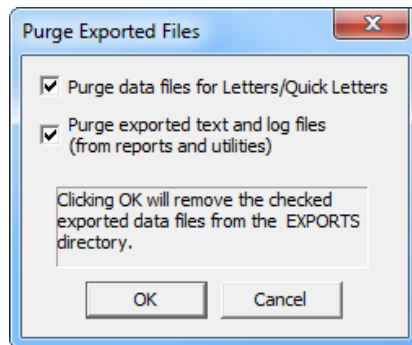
Purge Exported Files

Purge data files for Letters/Quick Letters

Purge exported text and log files (from reports and utilities)

Clicking OK will remove the checked exported data files from the EXPORTS directory.

OK

Cancel